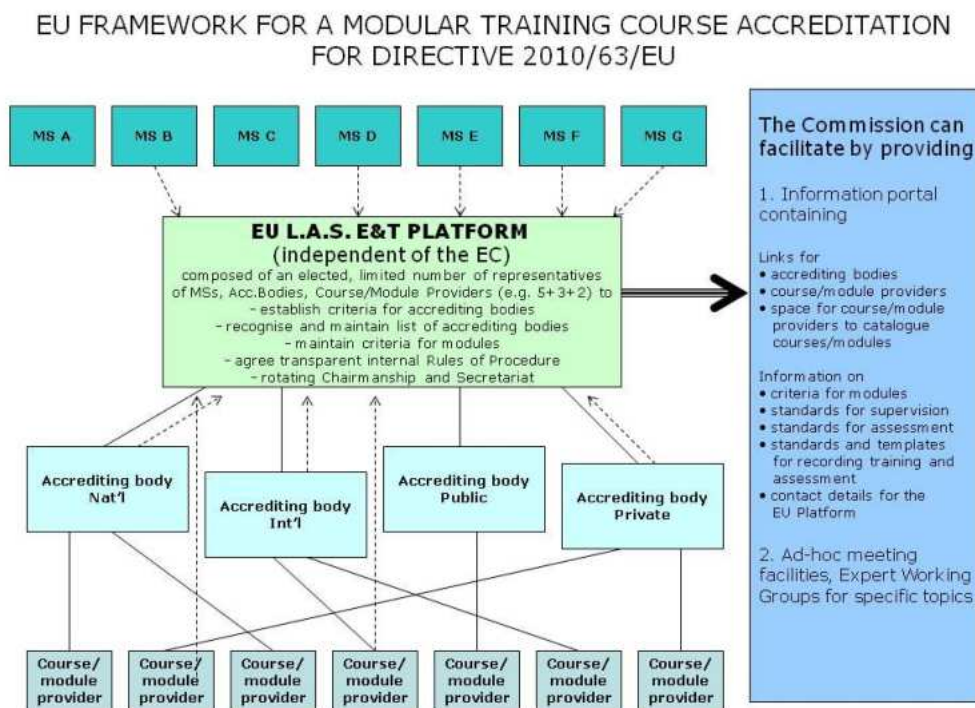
EU FRAMEWORK FOR A MODULAR TRAINING COURSE ACCREDITATION FOR DIRECTIVE 2010/63/EU

MS A

MS B

MS C

MS D

MS E

MS F

MS G

EU L.A.S. E&T PLATFORM
(independent of the EC)
composed of an elected, limited number of representatives of MSs, Acc.Bodies, Course/Module Providers (e.g. 5+3+2) to
- establish criteria for accrediting bodies
- recognise and maintain list of accrediting bodies
- maintain criteria for modules
- agree transparent internal Rules of Procedure
- rotating Chairmanship and Secretariat

Accrediting body Nat'l

Accrediting body Int'l

Accrediting body Public

Accrediting body Private

Course/ module provider

Course/ module provider

Course/ module provider

Course/ module provider

Course/ module provider

Course/ module provider

Course/ module provider

The Commission can facilitate by providing

1. Information portal containing

Links for
• accrediting bodies
• course/module providers
• space for course/module providers to catalogue courses/modules

Information on
• criteria for modules
• standards for supervision
• standards for assessment
• standards and templates for recording training and assessment
• contact details for the EU Platform

2. Ad-hoc meeting facilities, Expert Working Groups for specific topics